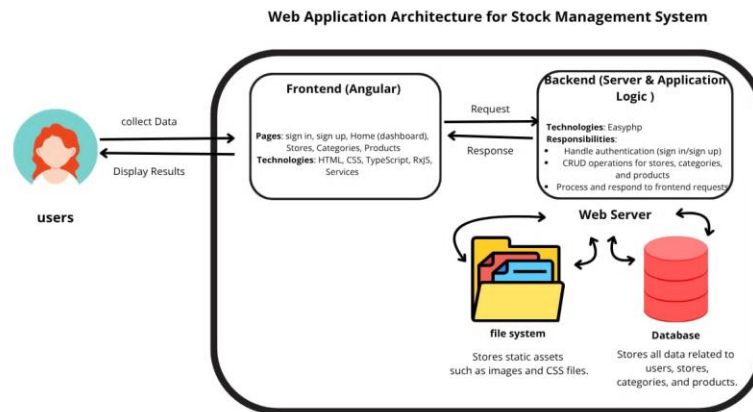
Web Application Architecture for Stock Management System

collect Data

Display Results

users

Frontend (Angular)

Pages: sign in, sign up, Home (dashboard), Stores, Categories, Products
Technologies: HTML, CSS, TypeScript, RxJS, Services

Request

Response

Backend (Server & Application Logic )

Technologies: Easyphp
Responsibilities:
• Handle authentication (sign in/sign up)
• CRUD operations for stores, categories, and products
• Process and respond to frontend requests

Web Server

file system

Stores static assets such as images and CSS files.

Database

Stores all data related to users, stores, categories, and products.